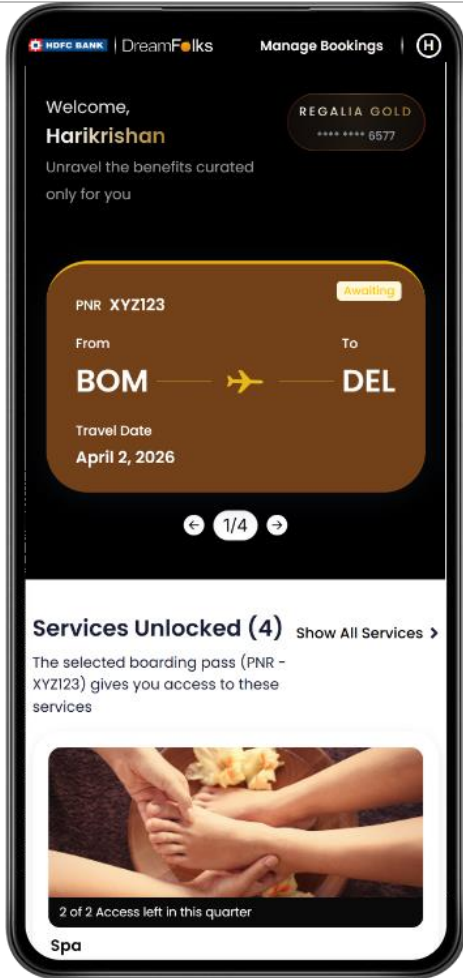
HDFC BANK | DreamFolks

Manage Bookings

H

Welcome,
Harikrishan
Unravel the benefits curated only for you

REGALIA GOLD
**** **** 6577

Awaiting

PNR XYZ123

From
BOM

To
DEL

Travel Date
April 2, 2026

1/4

Services Unlocked (4)

Show All Services

The selected boarding pass (PNR - XYZ123) gives you access to these services

2 of 2 Access left in this quarter

Spa